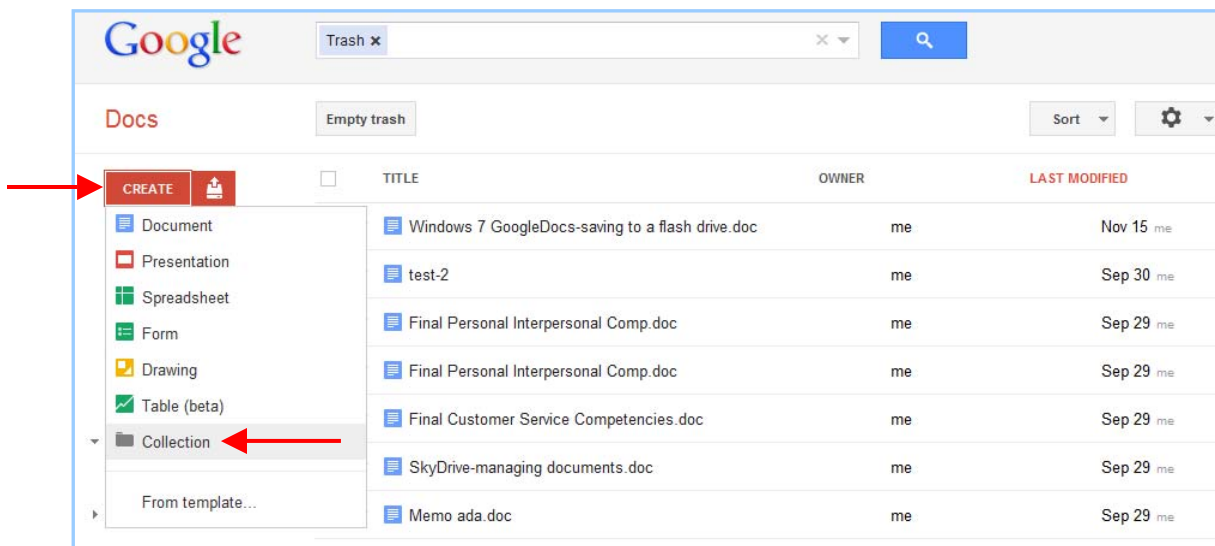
Google

Trash ×

Docs

Empty trash

Sort

CREATE

Document
Presentation
Spreadsheet
Form
Drawing
Table (beta)
Collection

From template...

| | TITLE | OWNER | LAST MODIFIED |
|---|---|---|---|
| | Windows 7 GoogleDocs-saving to a flash drive.doc | me | Nov 15 me |
| | test-2 | me | Sep 30 me |
| | Final Personal Interpersonal Comp.doc | me | Sep 29 me |
| | Final Personal Interpersonal Comp.doc | me | Sep 29 me |
| | Final Customer Service Competencies.doc | me | Sep 29 me |
| | SkyDrive-managing documents.doc | me | Sep 29 me |
| | Memo ada.doc | me | Sep 29 me |